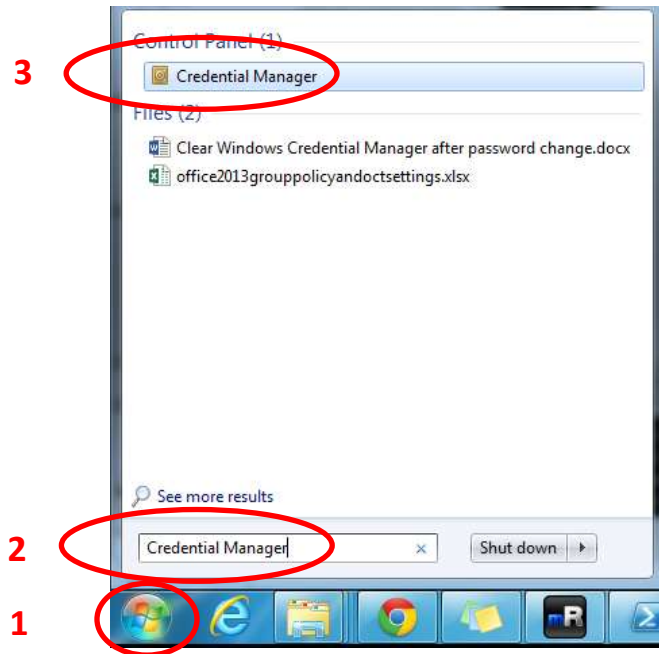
3

Control Panel (1)

Credential Manager

Files (2)

Clear Windows Credential Manager after password change.docx

office2013grouppolicyandoctsettings.xlsx

See more results

2

Credential Manager

Shut down

1